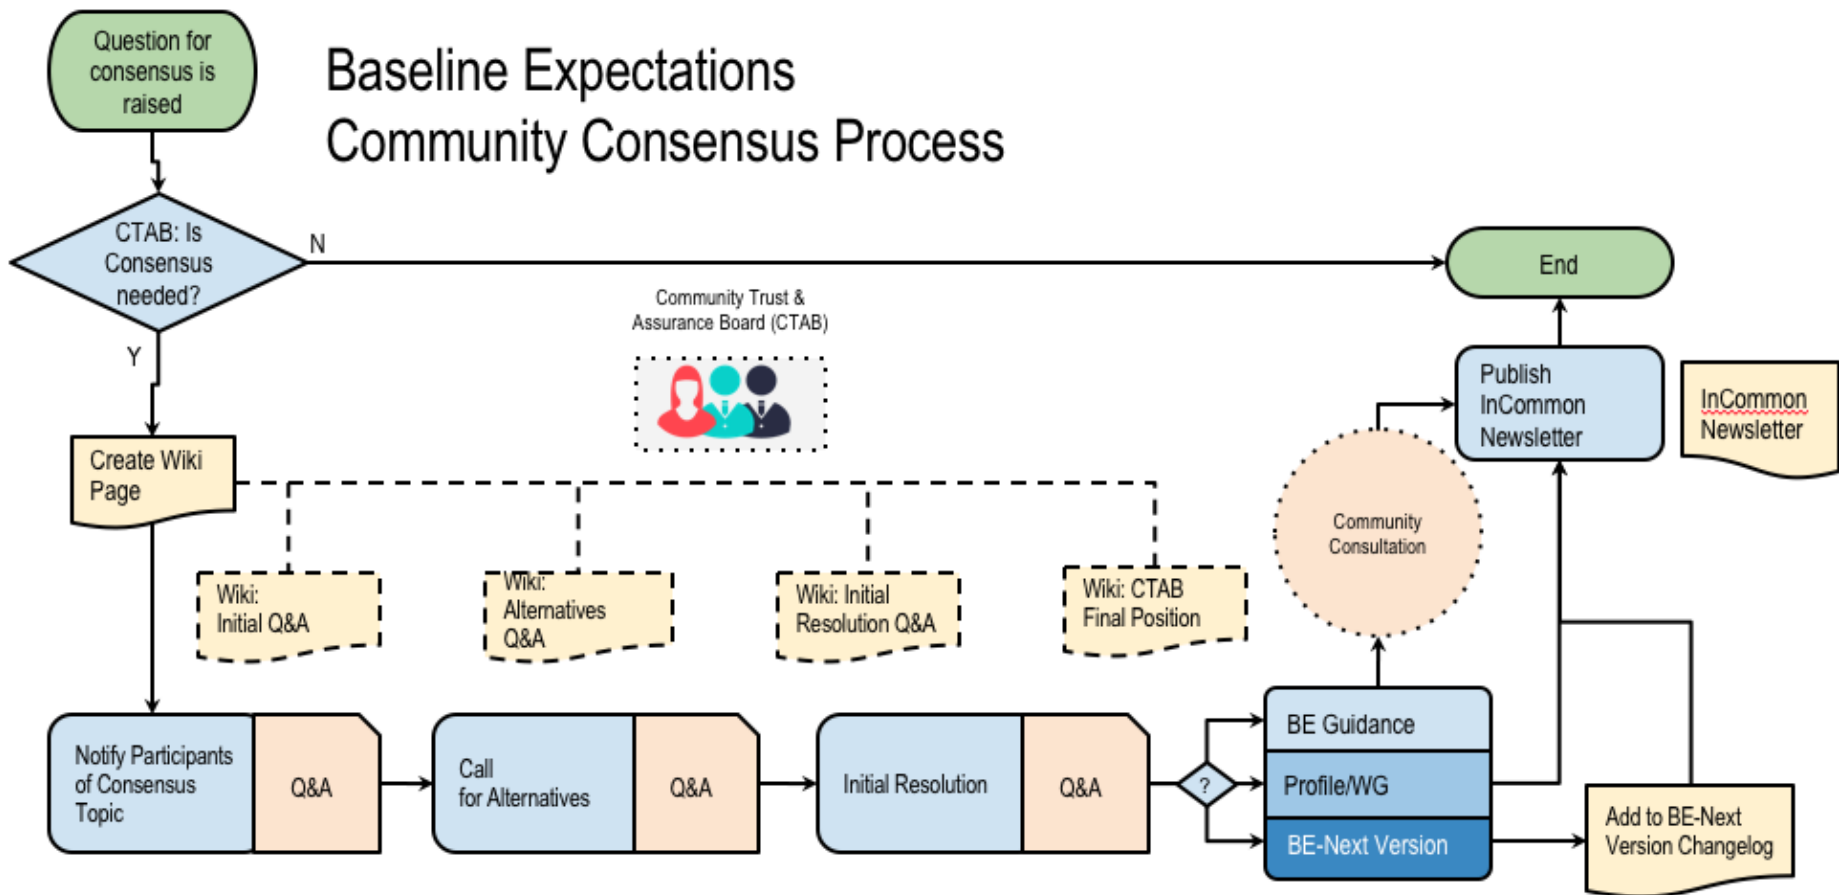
Question for consensus is raised

Baseline Expectations
Community Consensus Process

CTAB: Is Consensus needed?

N

End

Y

Community Trust & Assurance Board (CTAB)

Create Wiki Page

Wiki: Initial Q&A

Wiki: Alternatives Q&A

Wiki: Initial Resolution Q&A

Wiki: CTAB Final Position

Community Consultation

Publish InCommon Newsletter

InCommon Newsletter

Notify Participants of Consensus Topic

Q&A

Call for Alternatives

Q&A

Initial Resolution

Q&A

?

BE Guidance

Profile/WG

BE-Next Version

Add to BE-Next Version Changelog